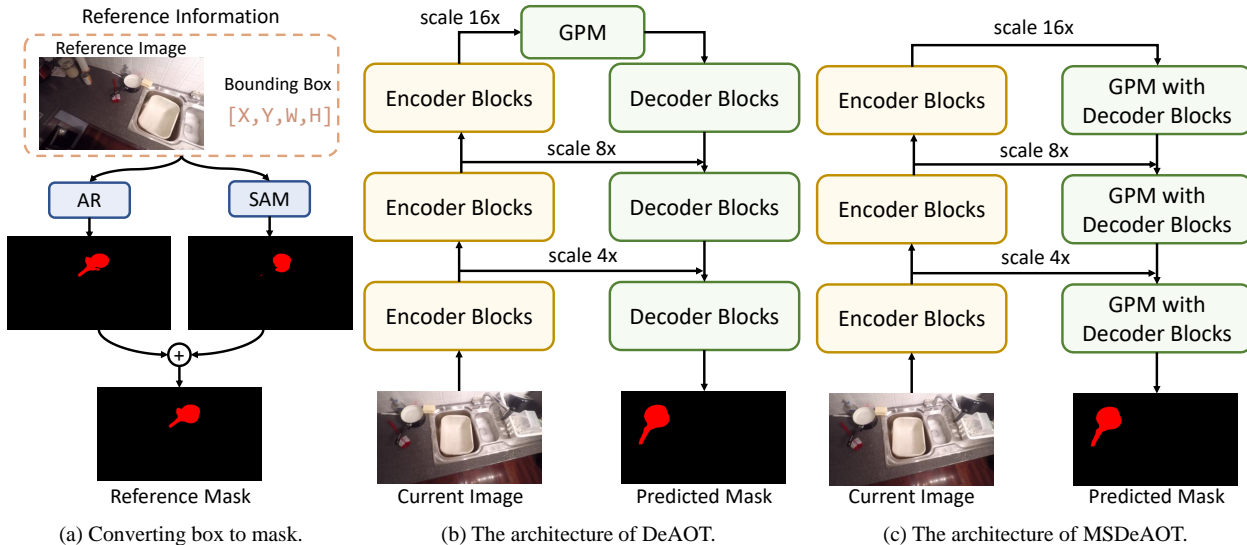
Reference Information

Reference Image

Bounding Box

[X,Y,W,H]

AR

SAM

+

Reference Mask

(a) Converting box to mask.

scale 16x

GPM

Encoder Blocks

Decoder Blocks

scale 8x

Encoder Blocks

Decoder Blocks

scale 4x

Encoder Blocks

Decoder Blocks

Current Image

Predicted Mask

(b) The architecture of DeAOT.

scale 16x

Encoder Blocks

GPM with Decoder Blocks

scale 8x

Encoder Blocks

GPM with Decoder Blocks

scale 4x

Encoder Blocks

GPM with Decoder Blocks

Current Image

Predicted Mask

(c) The architecture of MSDeAOT.